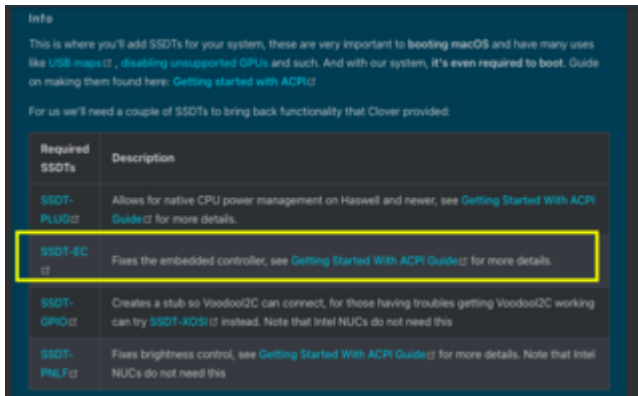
Info

This is where you'll add SSDTs for your system, these are very important to booting macOS and have many uses like USB maps, disabling unsupported GPUs and such. And with our system, it's even required to boot. Guide on making them found here: Getting started with ACPI

For us we'll need a couple of SSDTs to bring back functionality that Clover provided:

| Required SSDTs | Description |
|---|---|
| SSDT-PLUG | Allows for native CPU power management on Haswell and newer, see Getting Started With ACPI Guide for more details. |
| SSDT-EC | Fixes the embedded controller, see Getting Started With ACPI Guide for more details. |
| SSDT-GPIO | Creates a stub so VoodooI2C can connect, for those having troubles getting VoodooI2C working can try SSDT-XOSI instead. Note that Intel NUCs do not need this |
| SSDT-PNLF | Fixes brightness control, see Getting Started With ACPI Guide for more details. Note that Intel NUCs do not need this |